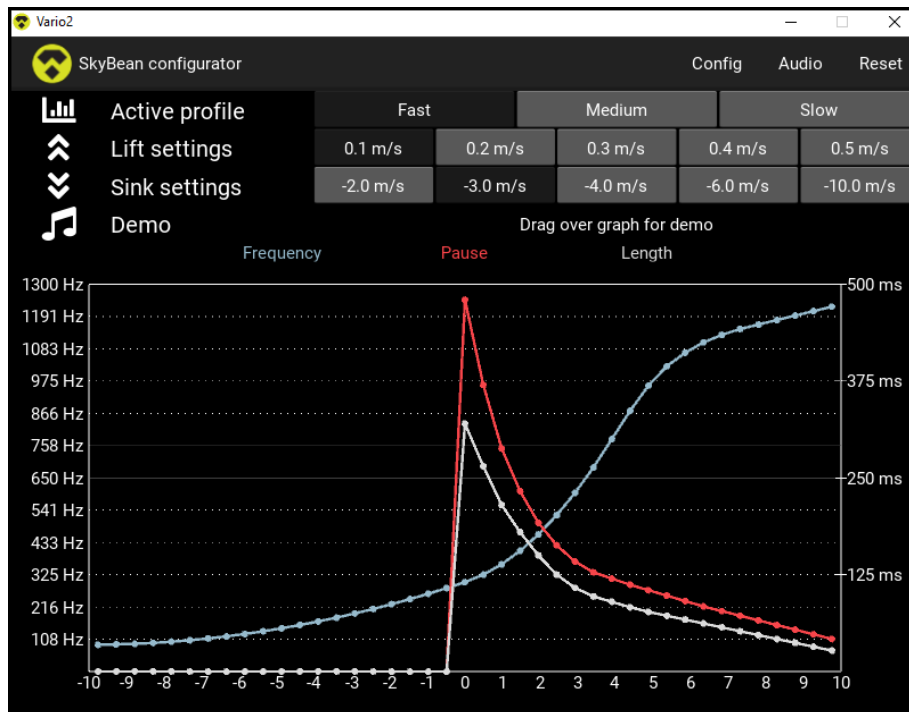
Vario2

SkyBean configurator

Config Audio Reset

Active profile

| Fast | Medium | Slow |
|---|---|---|

Lift settings

| 0.1 m/s | 0.2 m/s | 0.3 m/s | 0.4 m/s | 0.5 m/s |
|---|---|---|---|---|

Sink settings

| -2.0 m/s | -3.0 m/s | -4.0 m/s | -6.0 m/s | -10.0 m/s |
|---|---|---|---|---|

Demo

Drag over graph for demo

Frequency Pause Length

1300 Hz
1191 Hz
1083 Hz
975 Hz
866 Hz
758 Hz
650 Hz
541 Hz
433 Hz
325 Hz
216 Hz
108 Hz

500 ms
375 ms
250 ms
125 ms

-10 -9 -8 -7 -6 -5 -4 -3 -2 -1 0 1 2 3 4 5 6 7 8 9 10